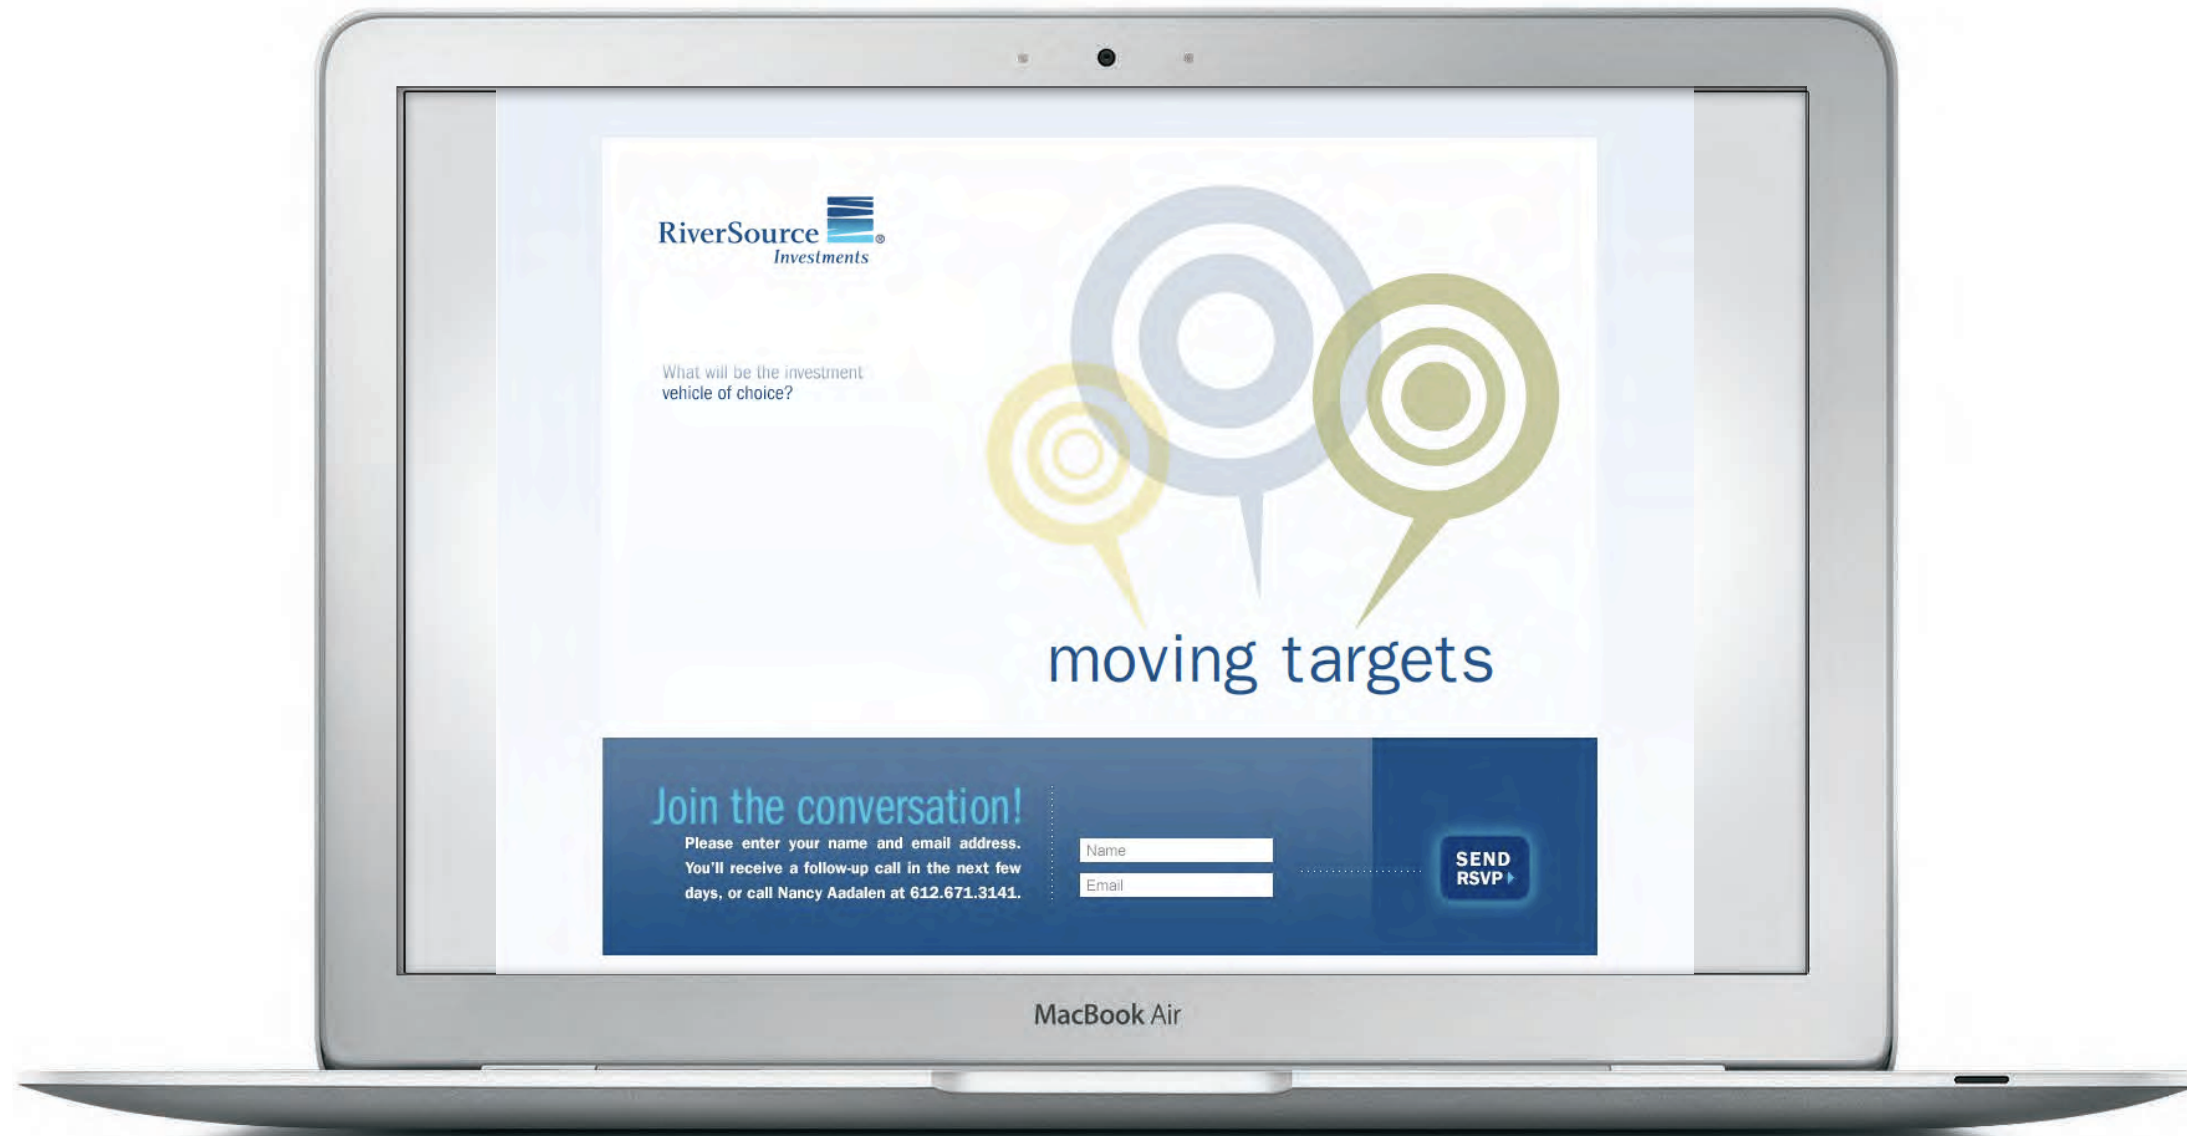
RiverSource® Investments

What will be the investment vehicle of choice?

moving targets

Join the conversation!

Please enter your name and email address. You'll receive a follow-up call in the next few days, or call Nancy Aadalen at 612.671.3141.

Name

Email

SEND RSVP

MacBook Air